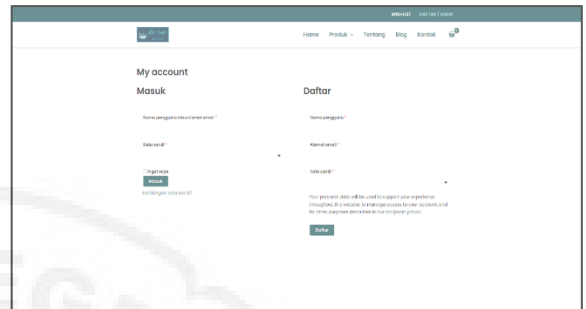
WISHLIST DAFTAR / LOGIN

Home Produk Tentang Blog Kontak 0

My account

Masuk

Nama pengguna atau alamat email *

Kata sandi *

Ingat saya

Masuk

Lupa kata sandi?

Daftar

Nama pengguna *

Alamat email *

Kata sandi *

Your personal data will be used to support your experience throughout this website, to manage access to your account, and for other purposes described in our privacy policy.

Daftar